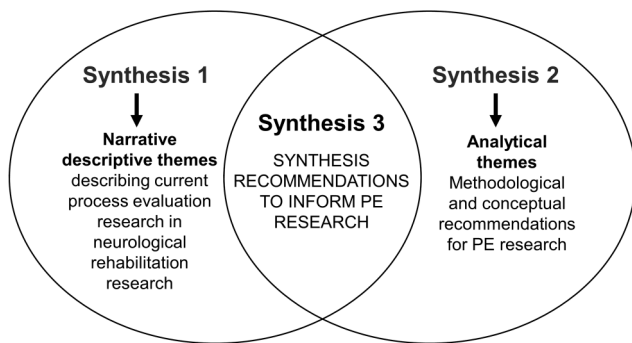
Synthesis 1

Narrative descriptive themes
describing current process evaluation research in neurological rehabilitation research

Synthesis 3

SYNTHESIS RECOMMENDATIONS TO INFORM PE RESEARCH

Synthesis 2

Analytical themes
Methodological and conceptual recommendations for PE research